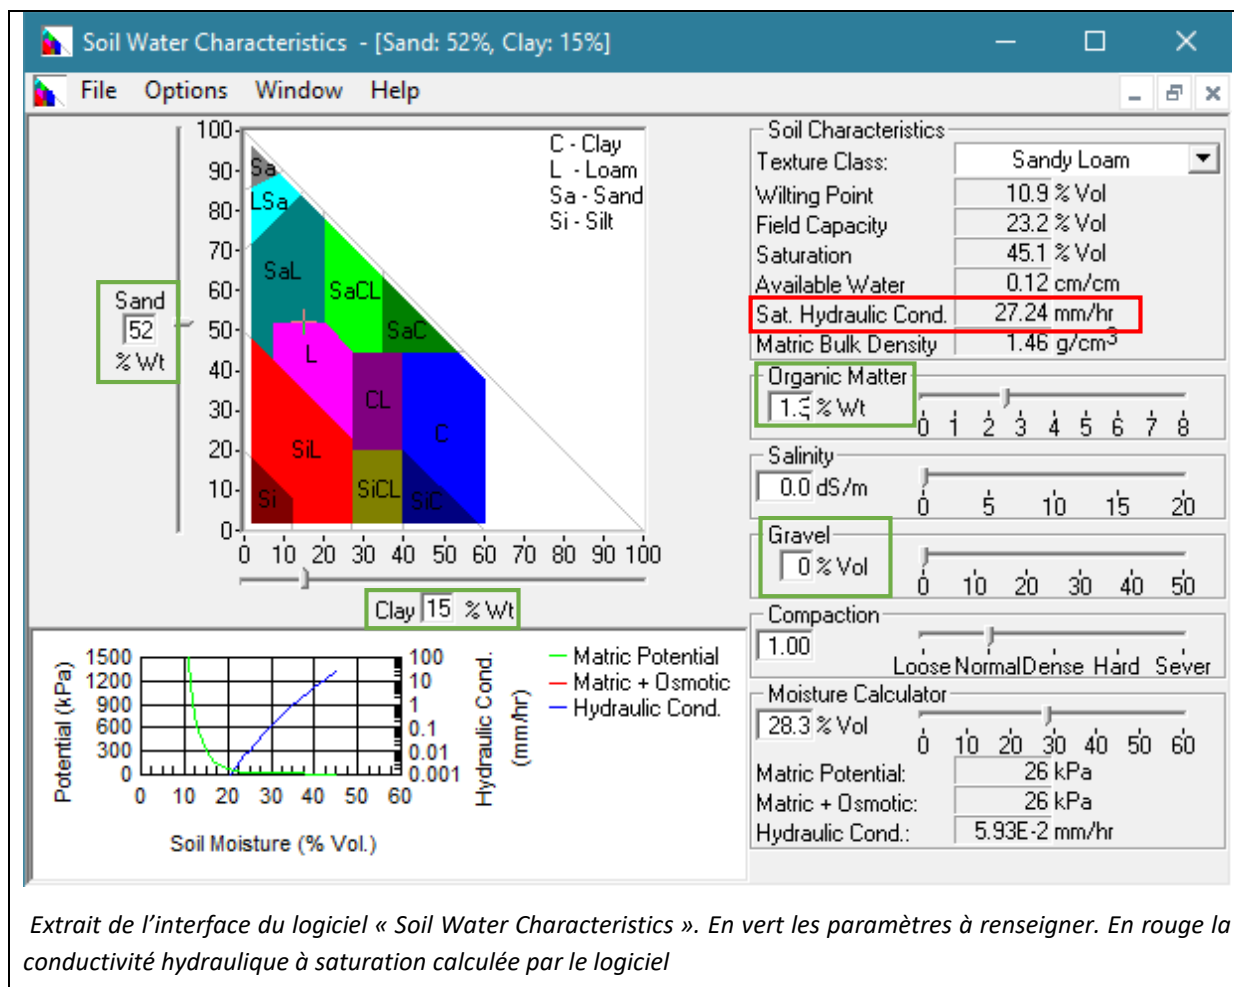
Soil Water Characteristics - [Sand: 52%, Clay: 15%]

File Options Window Help

100
90
80
70
60
50
40
30
20
10
0

Sa
LSa
SaL
SaCL
SaC
L
CL
C
SiL
SiCL
SiC
Si

C - Clay
L - Loam
Sa - Sand
Si - Silt

Sand
52
% Wt

0 10 20 30 40 50 60 70 80 90 100

Clay 15 % Wt

Soil Characteristics

| | |
|---|---|
| Texture Class: | Sandy Loam |
| Wilting Point | 10.9 % Vol |
| Field Capacity | 23.2 % Vol |
| Saturation | 45.1 % Vol |
| Available Water | 0.12 cm/cm |
| Sat. Hydraulic Cond. | 27.24 mm/hr |
| Matric Bulk Density | 1.46 g/cm$^3$ |

Organic Matter
1.5 % Wt
0 1 2 3 4 5 6 7 8

Salinity
0.0 dS/m
0 5 10 15 20

Gravel
0 % Vol
0 10 20 30 40 50

Compaction
1.00
Loose Normal Dense Hard Sever

Moisture Calculator
28.3 % Vol
0 10 20 30 40 50 60
Matric Potential: 26 kPa
Matric + Osmotic: 26 kPa
Hydraulic Cond.: 5.93E-2 mm/hr

Potential (kPa)
1500
1200
900
600
300
0
0 10 20 30 40 50 60
Soil Moisture (% Vol.)
100
10
1
0.1
0.01
0.001
Hydraulic Cond. (mm/hr)

Matric Potential
Matric + Osmotic
Hydraulic Cond.

Extrait de l'interface du logiciel « Soil Water Characteristics ». En vert les paramètres à renseigner. En rouge la conductivité hydraulique à saturation calculée par le logiciel